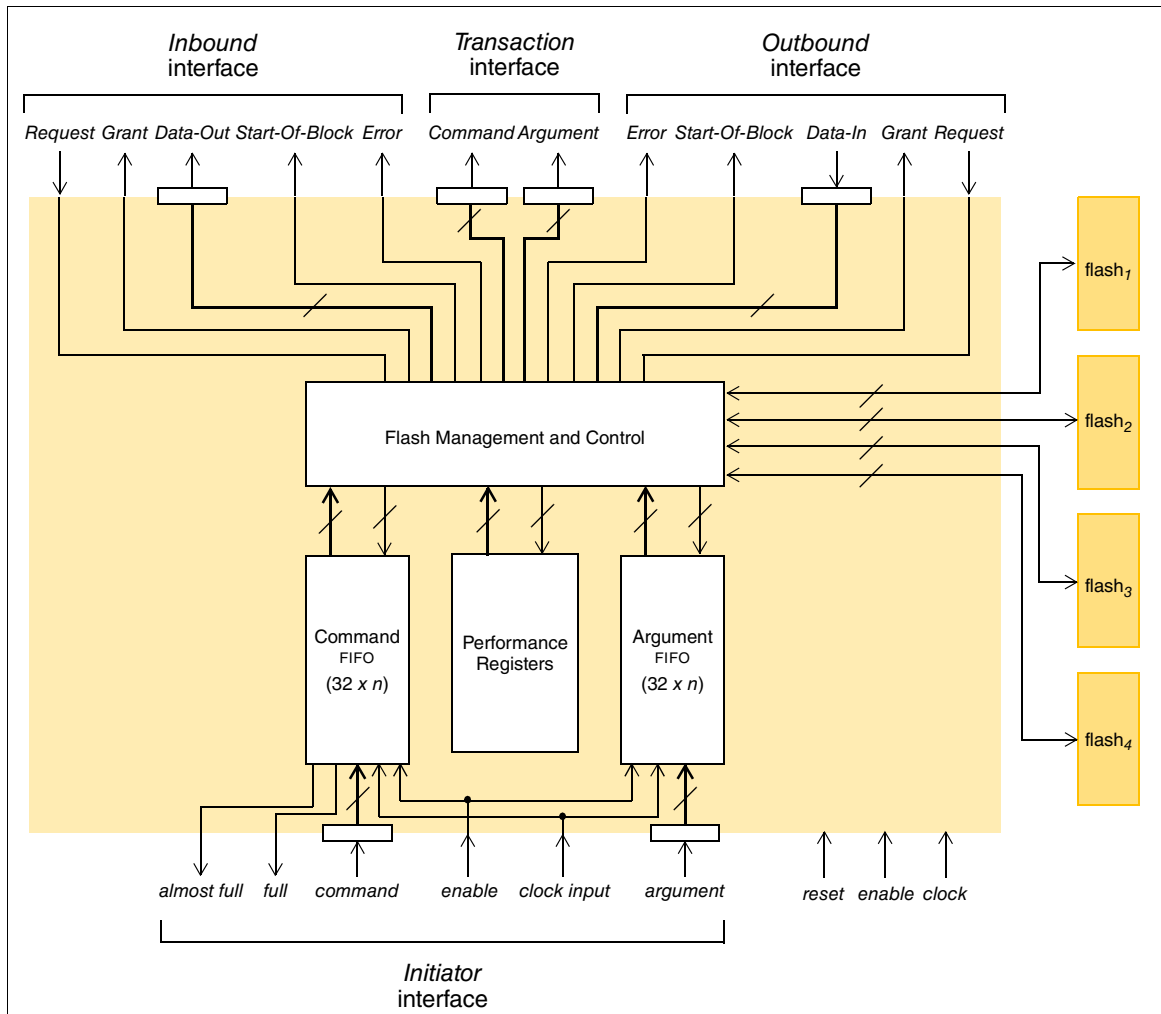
*Inbound* interface

*Transaction* interface

*Outbound* interface

*Request* *Grant* *Data-Out* *Start-Of-Block* *Error*

*Command* *Argument*

*Error* *Start-Of-Block* *Data-In* *Grant* *Request*

flash$_1$

flash$_2$

flash$_3$

flash$_4$

Flash Management and Control

Command FIFO (32 *x n*)

Performance Registers

Argument FIFO (32 *x n*)

*almost full* *full* *command* *enable* *clock input* *argument*

*reset* *enable* *clock*

*Initiator* interface